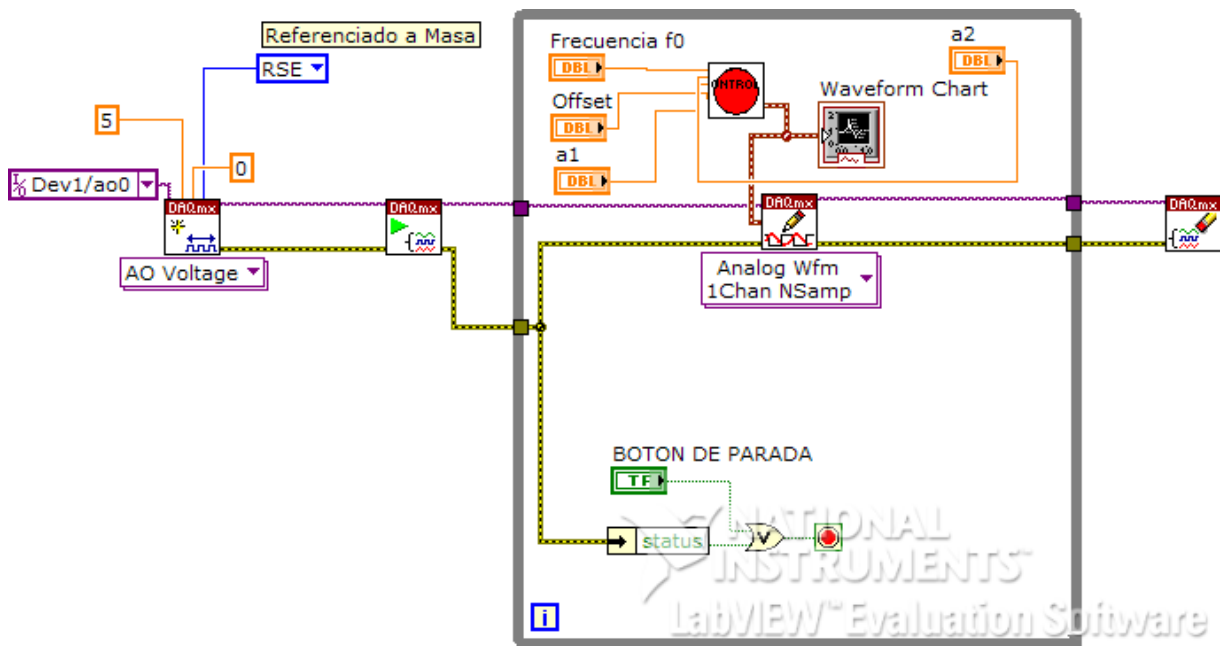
Referenciado a Masa
RSE
5
0
Dev1/ao0
DAQmx
AO Voltage
DAQmx
Frecuencia f0
DBL
Offset
DBL
a1
DBL
CONTROL
Waveform Chart
a2
DBL
DAQmx
Analog Wfm
1Chan NSamp
DAQmx
BOTON DE PARADA
TF
status
NATIONAL INSTRUMENTS
LabVIEW™ Evaluation Software
i